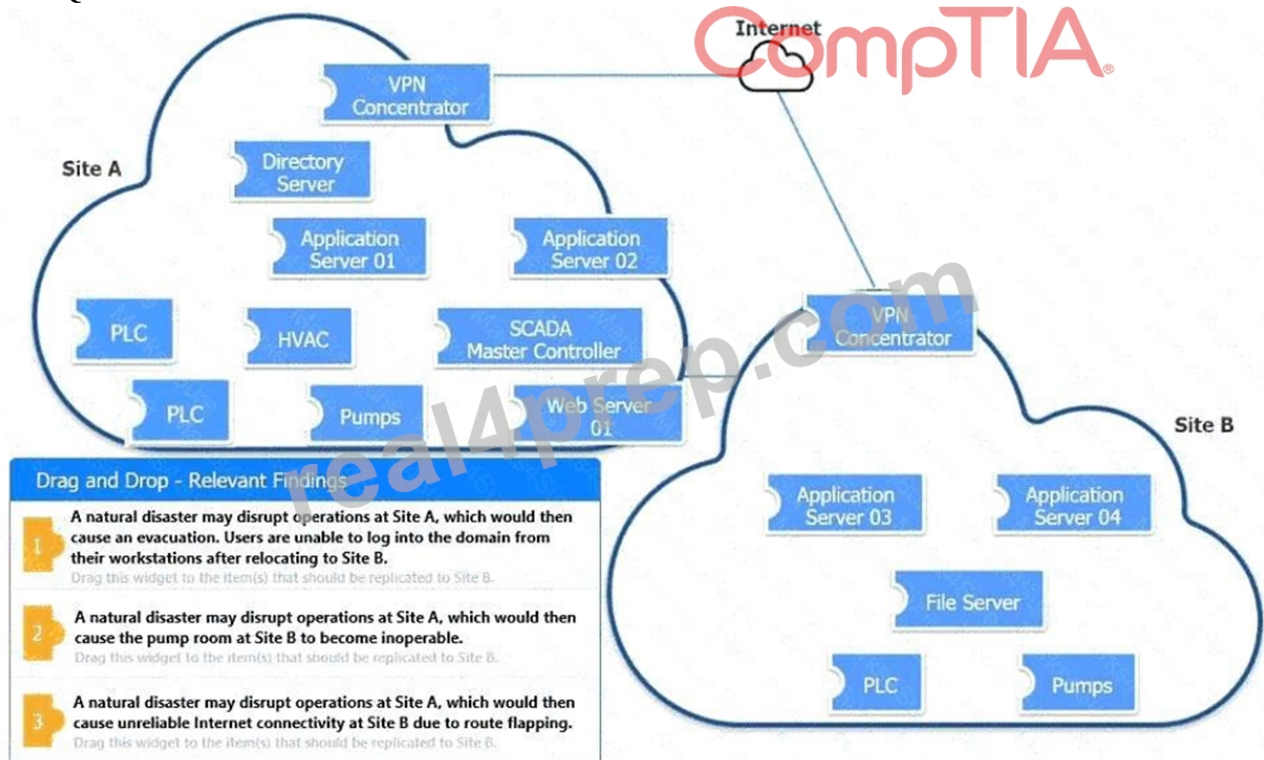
Internet
CompTIA

VPN Concentrator

Site A

Directory Server

Application Server 01

Application Server 02

PLC

HVAC

SCADA Master Controller

PLC

Pumps

Web Server 01

VPN Concentrator

Site B

real4prep.com

Drag and Drop - Relevant Findings

1
A natural disaster may disrupt operations at Site A, which would then cause an evacuation. Users are unable to log into the domain from their workstations after relocating to Site B.
Drag this widget to the item(s) that should be replicated to Site B.

2
A natural disaster may disrupt operations at Site A, which would then cause the pump room at Site B to become inoperable.
Drag this widget to the item(s) that should be replicated to Site B.

3
A natural disaster may disrupt operations at Site A, which would then cause unreliable Internet connectivity at Site B due to route flapping.
Drag this widget to the item(s) that should be replicated to Site B.

Application Server 03

Application Server 04

File Server

PLC

Pumps